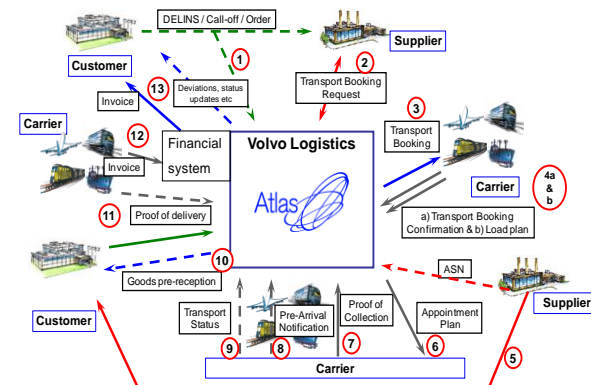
DELINS / Call-off / Order

Supplier

Customer

1

2

13

Deviations, status updates etc

Transport Booking Request

Invoice

3

Carrier

12

Transport Booking

Financial system

Volvo Logistics

Invoice

Atlas

Carrier

4a & b

11

Proof of delivery

a) Transport Booking Confirmation & b) Load plan

10

ASN

Goods pre-reception

Supplier

Customer

Transport Status

Pre-Arrival Notification

Proof of Collection

Appointment Plan

9

8

7

6

5

Carrier